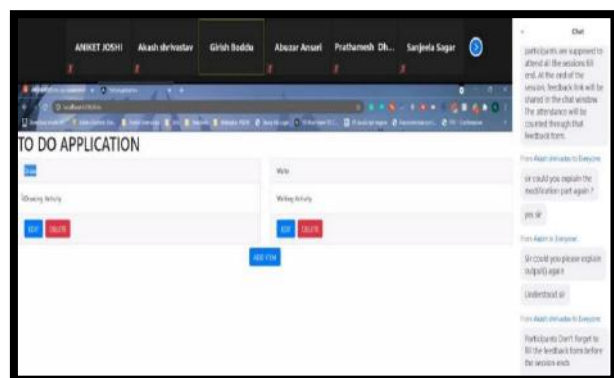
ANIKET JOSHI
Akash shrivastav
Girish Boddu
Abuzar Ansari
Prathamesh Dh...
Sanjeela Sagar

Chat

participants are supposed to attend all the sessions till end. At the end of the session, feedback link will be shared in the chat window. The attendance will be counted through that feedback form.

From Akash shrivastav to Everyone:
sir could you explain the modification part again ?

yes sir

From Aniket to Everyone:
Sir could you please explain output again

Understood sir

From Akash shrivastav to Everyone:
Participants Don't forget to fill the feedback form before the session ends

TO DO APPLICATION

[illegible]
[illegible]
Drawing Activity
Writing Activity
EDIT
DELETE
EDIT
DELETE
ADD ITEM